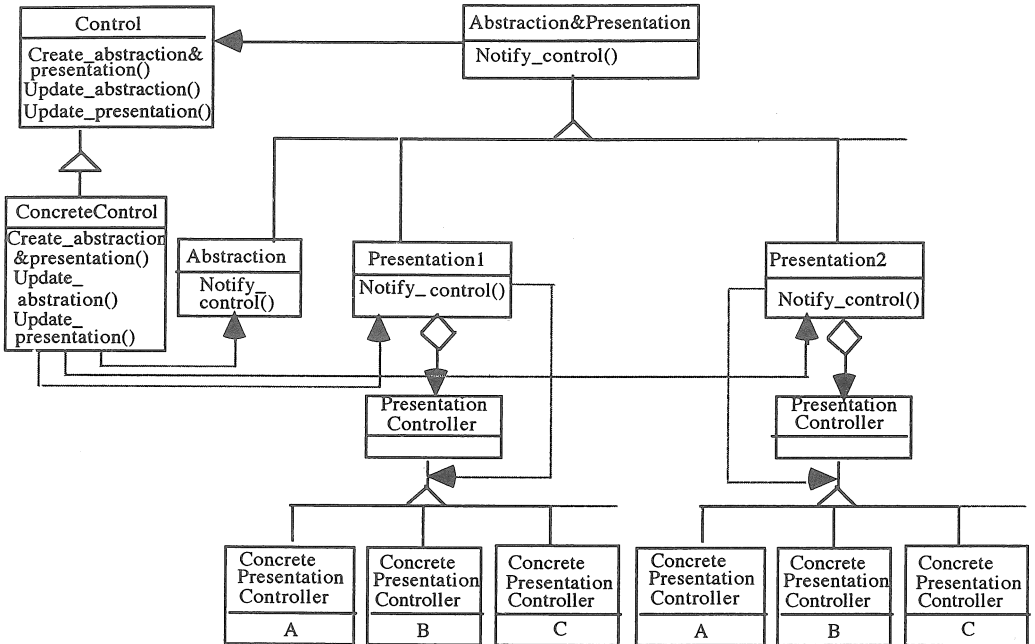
Control

Create_abstraction& presentation()
Update_abstraction()
Update_presentation()

Abstraction&Presentation

Notify_control()

ConcreteControl

Create_abstraction &presentation()
Update_ abstration()
Update_ presentation()

Abstraction

Notify_ control()

Presentation1

Notify_ control()

Presentation2

Notify_control()

Presentation Controller

Presentation Controller

Concrete Presentation Controller

A

Concrete Presentation Controller

B

Concrete Presentation Controller

C

Concrete Presentation Controller

A

Concrete Presentation Controller

B

Concrete Presentation Controller

C